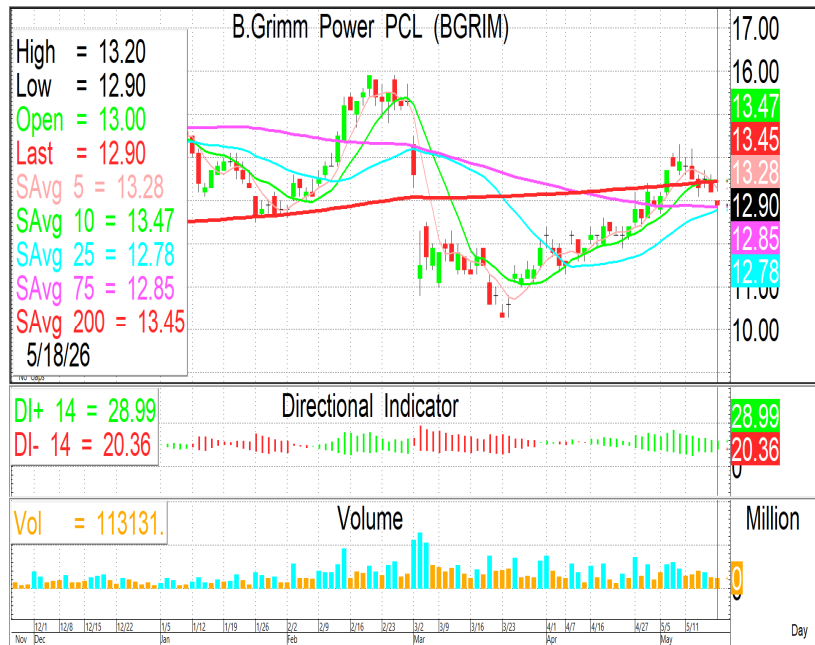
B.Grimm Power PCL (BGRIM)

High = 13.20
Low = 12.90
Open = 13.00
Last = 12.90
SAvg 5 = 13.28
SAvg 10 = 13.47
SAvg 25 = 12.78
SAvg 75 = 12.85
SAvg 200 = 13.45
5/18/26
No Gaps

17.00
16.00
13.47
13.45
13.28
12.90
12.85
12.78
11.00
10.00

DI+ 14 = 28.99
DI- 14 = 20.36
Directional Indicator
28.99
20.36
0

Vol = 113131.
Volume
Million
0

12/1 12/8 12/15 12/22 1/5 1/12 1/19 1/26 2/2 2/9 2/16 2/23 3/2 3/9 3/16 3/23 4/1 4/7 4/16 4/27 5/5 5/11
Nov Dec Jan Feb Mar Apr May
Day